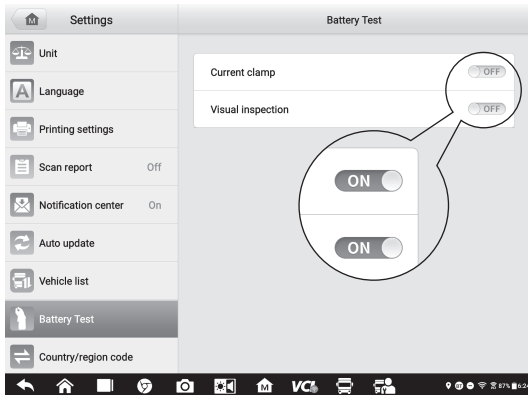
Settings

Unit

Language

Printing settings

Scan report Off

Notification center On

Auto update

Vehicle list

Battery Test

Country/region code

Battery Test

Current clamp OFF

Visual inspection OFF

ON

ON

VCI

87% 6:24